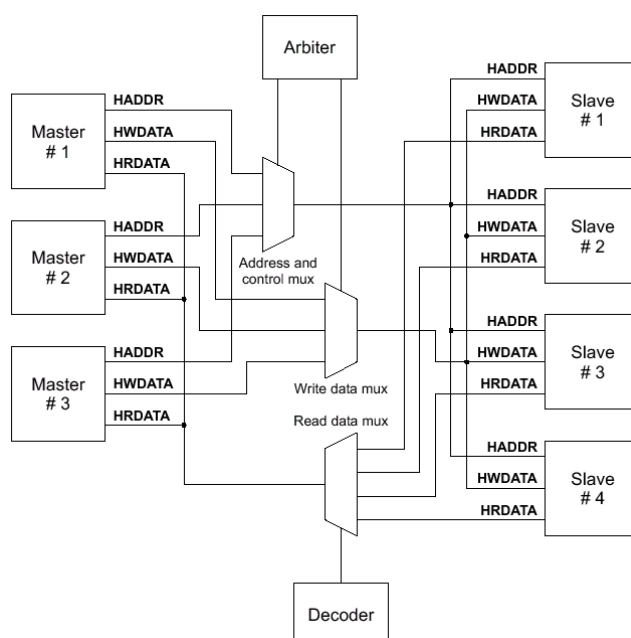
Arbiter

Master
# 1

HADDR

HWDATA

HRDATA

Master
# 2

HADDR

HWDATA

HRDATA

Master
# 3

HADDR

HWDATA

HRDATA

Address and control mux

Write data mux

Read data mux

Decoder

HADDR

HWDATA

HRDATA

Slave
# 1

HADDR

HWDATA

HRDATA

Slave
# 2

HADDR

HWDATA

HRDATA

Slave
# 3

HADDR

HWDATA

HRDATA

Slave
# 4